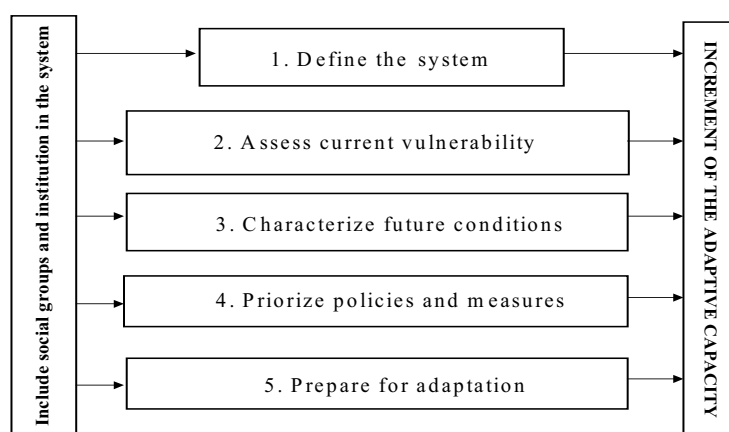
Include social groups and institution in the system

1. Define the system

2. Assess current vulnerability

3. Characterize future conditions

4. Priorize policies and measures

5. Prepare for adaptation

INCREMENT OF THE ADAPTIVE CAPACITY